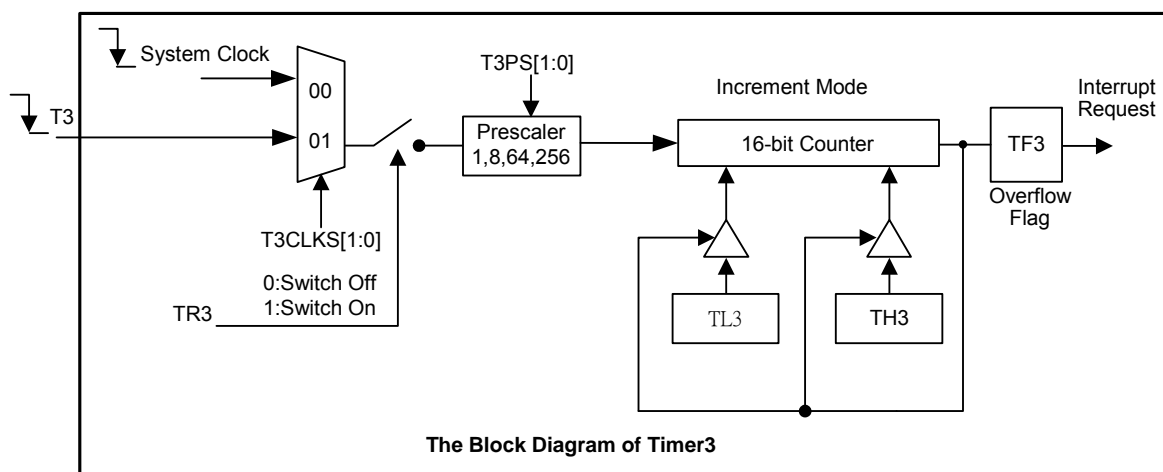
System Clock

T3

00

01

T3CLKS[1:0]

0:Switch Off
1:Switch On

TR3

T3PS[1:0]

Prescaler
1,8,64,256

Increment Mode

16-bit Counter

TL3

TH3

TF3

Interrupt
Request

Overflow
Flag

The Block Diagram of Timer3